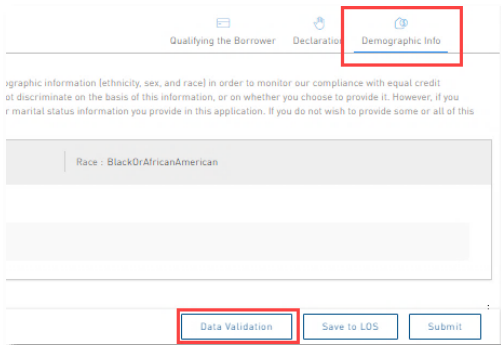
Qualifying the Borrower Declaration Demographic Info

ographic information (ethnicity, sex, and race) in order to monitor our compliance with equal credit ot discriminate on the basis of this information, or on whether you choose to provide it. However, if you r marital status information you provide in this application. If you do not wish to provide some or all of this

Race : BlackOrAfricanAmerican

Data Validation Save to LOS Submit